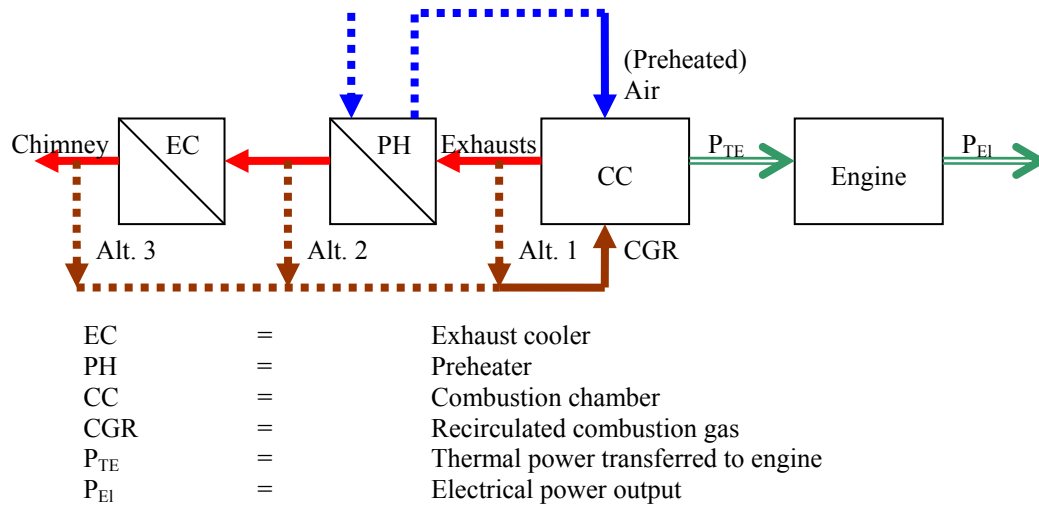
(Preheated) Air

Chimney

EC

PH

Exhausts

CC

$P_{TE}$

Engine

$P_{El}$

Alt. 3

Alt. 2

Alt. 1

CGR

| | | |
|---|---|---|
| EC | = | Exhaust cooler |
| PH | = | Preheater |
| CC | = | Combustion chamber |
| CGR | = | Recirculated combustion gas |
| $P_{TE}$ | = | Thermal power transferred to engine |
| $P_{El}$ | = | Electrical power output |